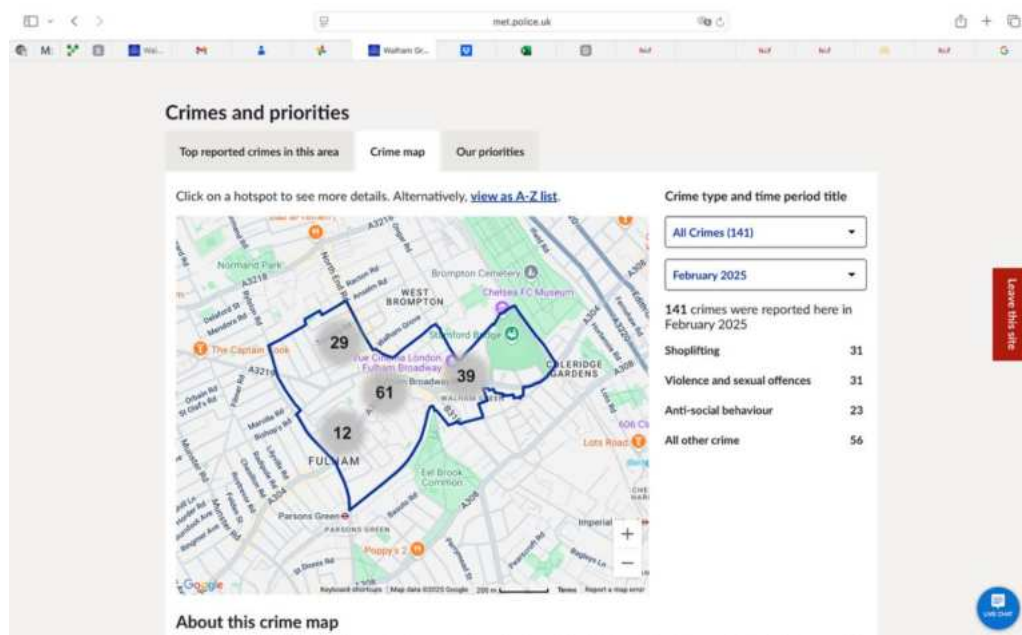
met.police.uk

M

Wal...

Walham Gr...

Crimes and priorities

Top reported crimes in this area

Crime map

Our priorities

Click on a hotspot to see more details. Alternatively, view as A-Z list.

Normand Park

A3218

WEST BROMPTON

Brompton Cemetery

Chelsea FC Museum

Stamford Bridge

The Captain Cook

Vue Cinema London Fulham Broadway

COLERIDGE GARDENS

WALHAM GREEN

FULHAM

Eel Brook Common

Lots Road

Parsons Green

PARSONS GREEN

Poppy's 2

Imperial

29

61

39

12

+

−

Google

Keyboard shortcuts | Map data ©2025 Google | 200 m | Terms | Report a map error

Crime type and time period title

All Crimes (141)

February 2025

141 crimes were reported here in February 2025

| | |
|---|---|
| Shoplifting | 31 |
| Violence and sexual offences | 31 |
| Anti-social behaviour | 23 |
| All other crime | 56 |

Leave this site

Live chat

About this crime map